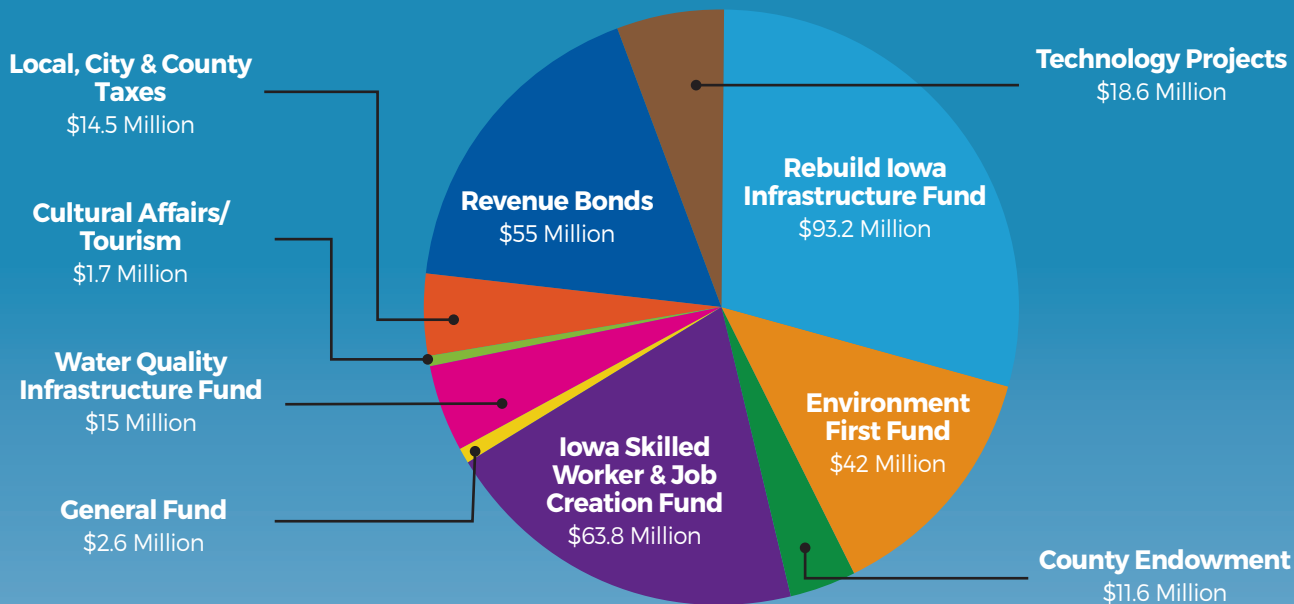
Local, City & County Taxes
$14.5 Million

Cultural Affairs/ Tourism
$1.7 Million

Water Quality Infrastructure Fund
$15 Million

General Fund
$2.6 Million

Revenue Bonds
$55 Million

Rebuild Iowa Infrastructure Fund
$93.2 Million

Technology Projects
$18.6 Million

Environment First Fund
$42 Million

Iowa Skilled Worker & Job Creation Fund
$63.8 Million

County Endowment
$11.6 Million